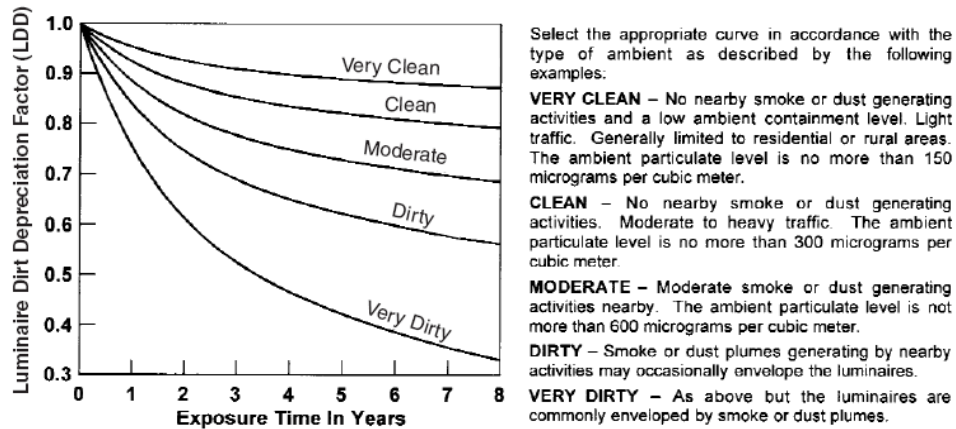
Luminaire Dirt Depreciation Factor (LDD)

1.0
0.9
0.8
0.7
0.6
0.5
0.4
0.3

Very Clean
Clean
Moderate
Dirty
Very Dirty

0 1 2 3 4 5 6 7 8
Exposure Time In Years

Select the appropriate curve in accordance with the type of ambient as described by the following examples:

VERY CLEAN – No nearby smoke or dust generating activities and a low ambient containment level. Light traffic. Generally limited to residential or rural areas. The ambient particulate level is no more than 150 micrograms per cubic meter.

CLEAN – No nearby smoke or dust generating activities. Moderate to heavy traffic. The ambient particulate level is no more than 300 micrograms per cubic meter.

MODERATE – Moderate smoke or dust generating activities nearby. The ambient particulate level is not more than 600 micrograms per cubic meter.

DIRTY – Smoke or dust plumes generating by nearby activities may occasionally envelope the luminaires.

VERY DIRTY – As above but the luminaires are commonly enveloped by smoke or dust plumes.